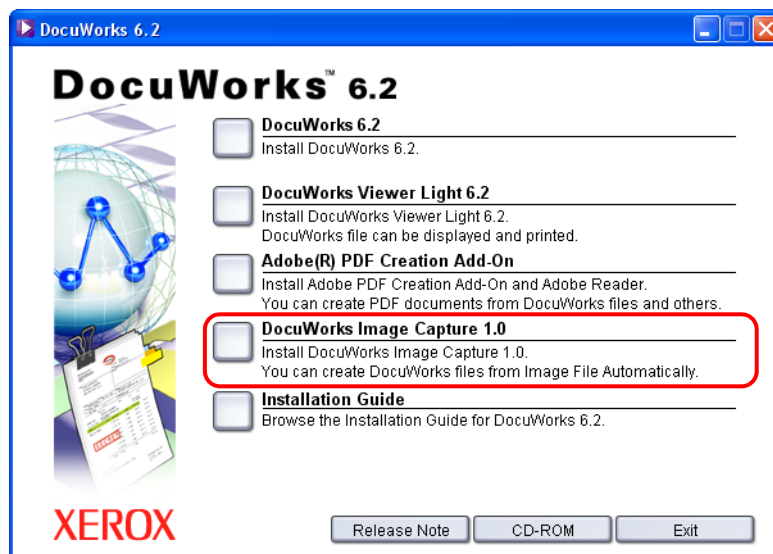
DocuWorks 6.2

DocuWorks™ 6.2

DocuWorks 6.2
Install DocuWorks 6.2.

DocuWorks Viewer Light 6.2
Install DocuWorks Viewer Light 6.2.
DocuWorks file can be displayed and printed.

Adobe(R) PDF Creation Add-On
Install Adobe PDF Creation Add-On and Adobe Reader.
You can create PDF documents from DocuWorks files and others.

DocuWorks Image Capture 1.0
Install DocuWorks Image Capture 1.0.
You can create DocuWorks files from Image File Automatically.

Installation Guide
Browse the Installation Guide for DocuWorks 6.2.

XEROX

Release Note CD-ROM Exit